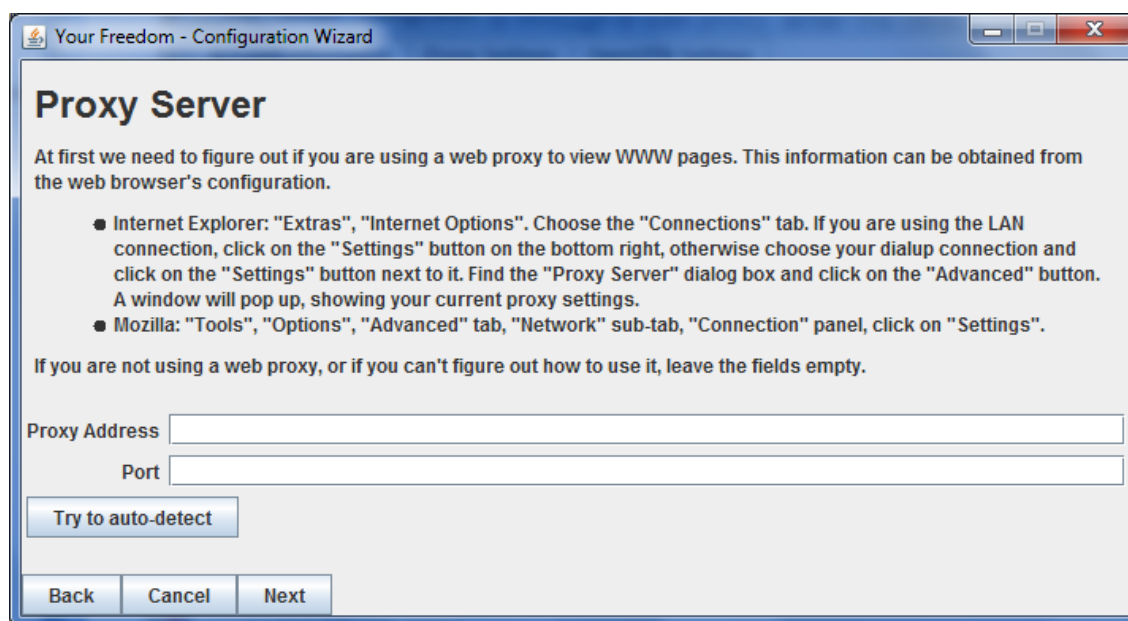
Your Freedom - Configuration Wizard

Proxy Server

At first we need to figure out if you are using a web proxy to view WWW pages. This information can be obtained from the web browser's configuration.

- Internet Explorer: "Extras", "Internet Options". Choose the "Connections" tab. If you are using the LAN connection, click on the "Settings" button on the bottom right, otherwise choose your dialup connection and click on the "Settings" button next to it. Find the "Proxy Server" dialog box and click on the "Advanced" button. A window will pop up, showing your current proxy settings.
- Mozilla: "Tools", "Options", "Advanced" tab, "Network" sub-tab, "Connection" panel, click on "Settings".

If you are not using a web proxy, or if you can't figure out how to use it, leave the fields empty.

Proxy Address

Port

Try to auto-detect

Back Cancel Next